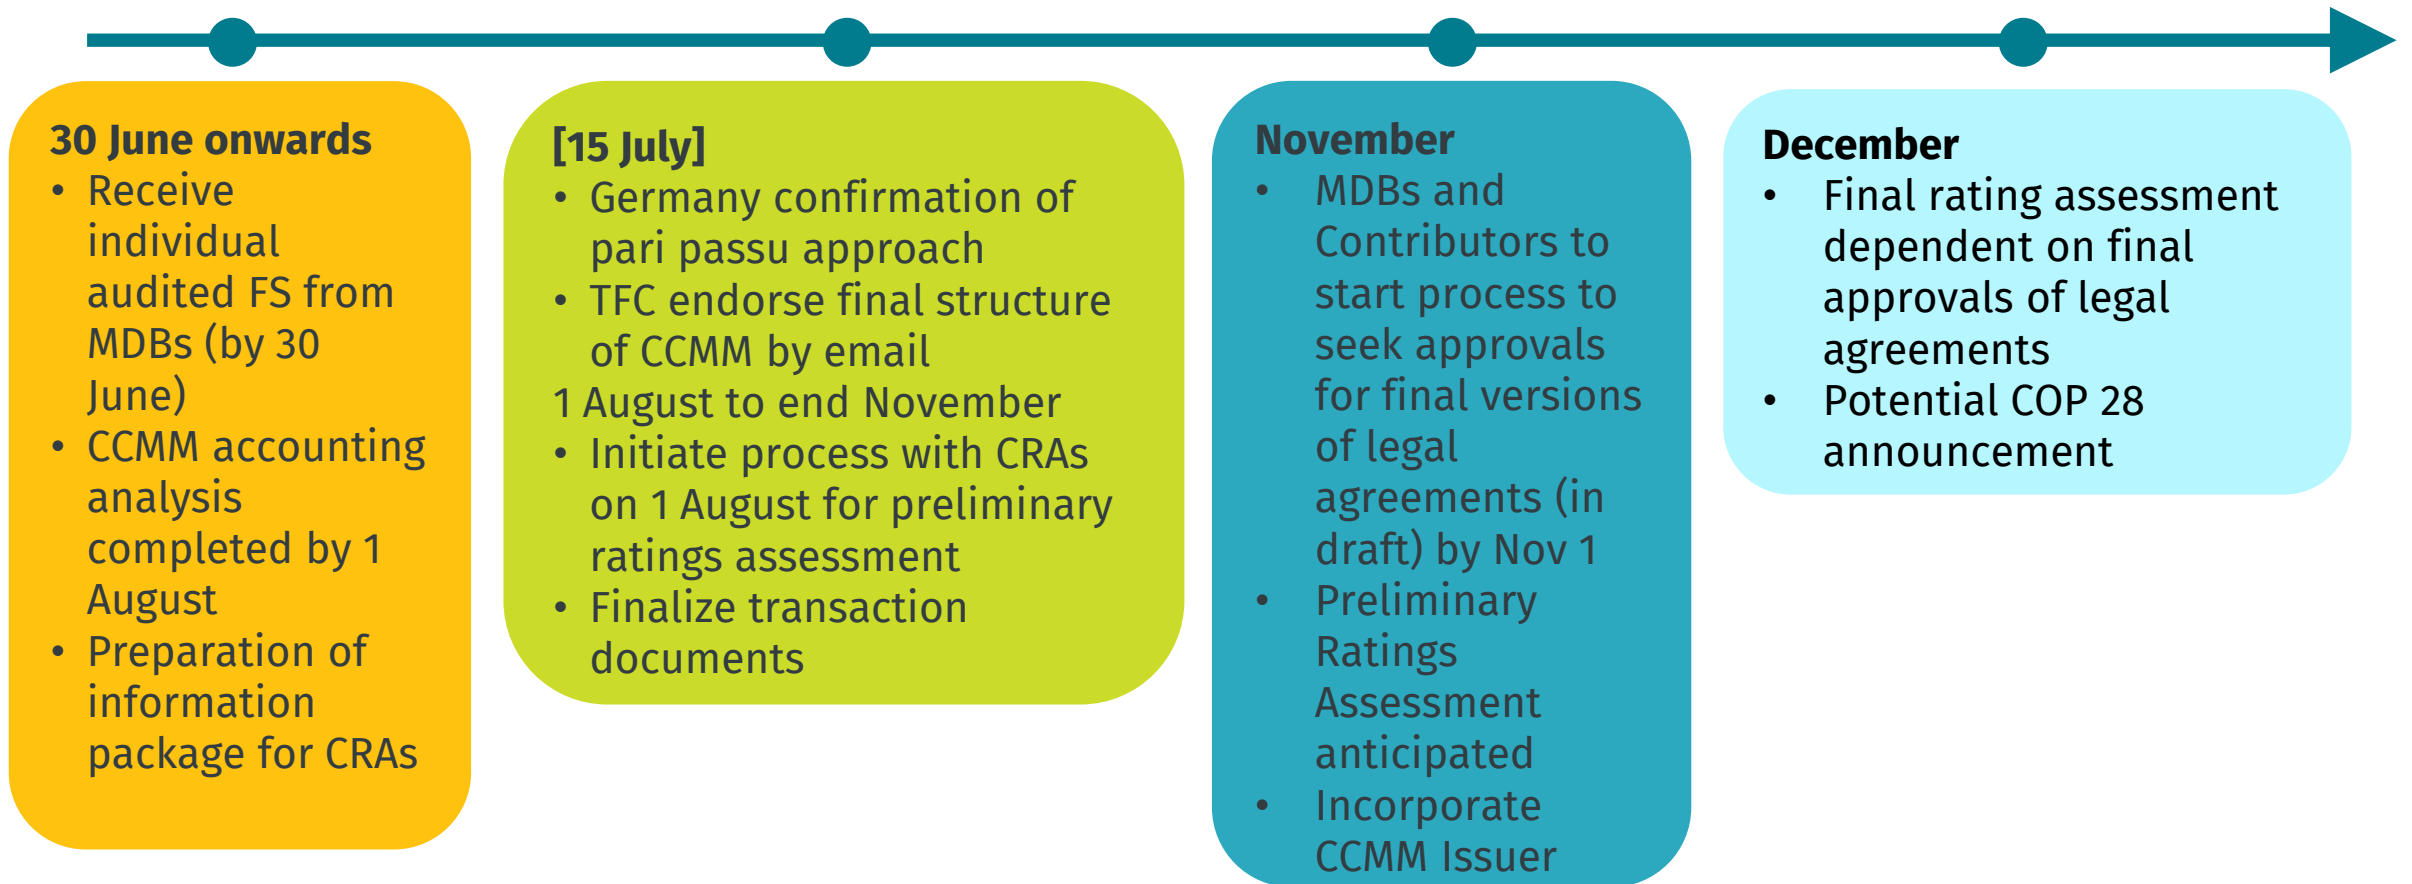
30 June onwards
- Receive individual audited FS from MDBs (by 30 June)
- CCMM accounting analysis completed by 1 August
- Preparation of information package for CRAs

[15 July]
- Germany confirmation of pari passu approach
- TFC endorse final structure of CCMM by email

1 August to end November
- Initiate process with CRAs on 1 August for preliminary ratings assessment
- Finalize transaction documents

November
- MDBs and Contributors to start process to seek approvals for final versions of legal agreements (in draft) by Nov 1
- Preliminary Ratings Assessment anticipated
- Incorporate CCMM Issuer

December
- Final rating assessment dependent on final approvals of legal agreements
- Potential COP 28 announcement